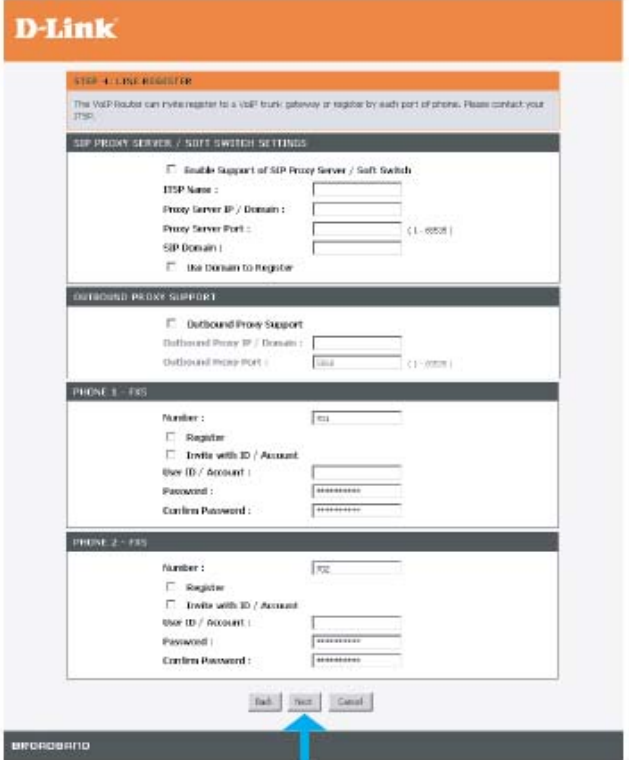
D-Link

STEP 4: LINE REGISTER

The VoIP Router can invite/register to a VoIP trunk gateway or register by each port of phone. Please contact your ITSP.

SIP PROXY SERVER / SOFT SWITCH SETTINGS

Enable Support of SIP Proxy Server / Soft Switch

ITSP Name :

Proxy Server IP / Domain :

Proxy Server Port : ( 1 - 65535 )

SIP Domain :

Use Domain to Register

OUTBOUND PROXY SUPPORT

Outbound Proxy Support

Outbound Proxy IP / Domain :

Outbound Proxy Port : 5060 ( 1 - 65535 )

PHONE 1 - FXS

Number : 701

Register

Invite with ID / Account

User ID / Account :

Password : **********

Confirm Password : **********

PHONE 2 - FXS

Number : 702

Register

Invite with ID / Account

User ID / Account :

Password : **********

Confirm Password : **********

Back Next Cancel

BROADBAND